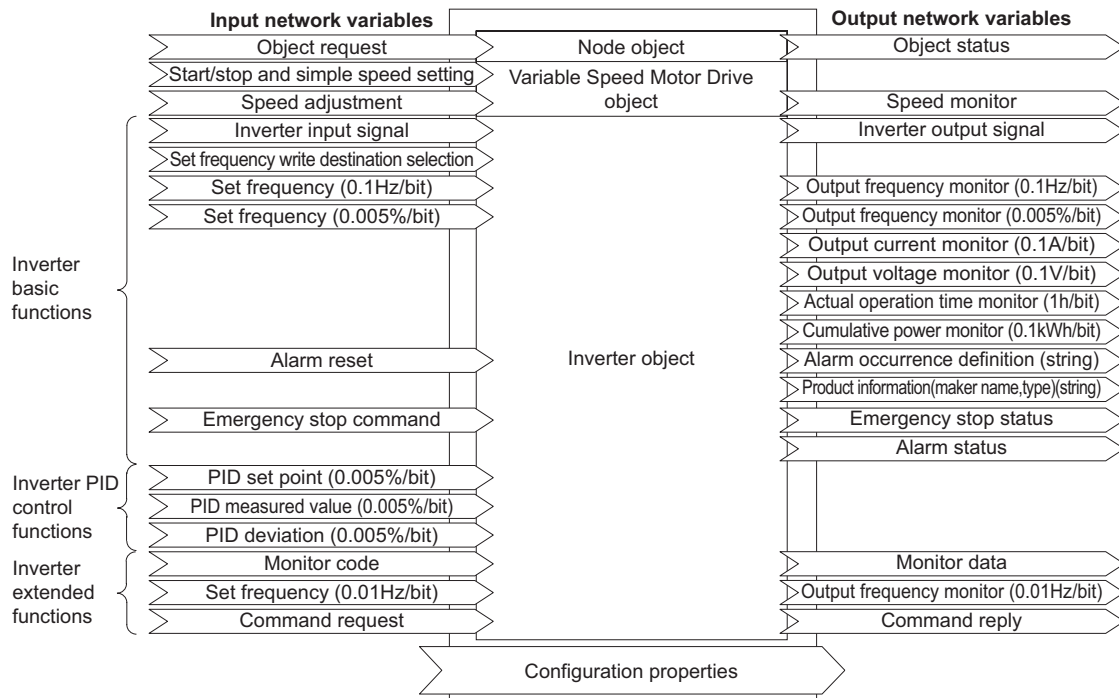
Input network variables

Output network variables

Object request

Node object

Object status

Start/stop and simple speed setting

Variable Speed Motor Drive object

Speed adjustment

Speed monitor

Inverter input signal

Inverter output signal

Set frequency write destination selection

Set frequency (0.1Hz/bit)

Output frequency monitor (0.1Hz/bit)

Set frequency (0.005%/bit)

Output frequency monitor (0.005%/bit)

Output current monitor (0.1A/bit)

Output voltage monitor (0.1V/bit)

Actual operation time monitor (1h/bit)

Cumulative power monitor (0.1kWh/bit)

Inverter basic functions

Alarm reset

Inverter object

Alarm occurrence definition (string)

Product information(maker name,type)(string)

Emergency stop command

Emergency stop status

Alarm status

Inverter PID control functions

PID set point (0.005%/bit)

PID measured value (0.005%/bit)

PID deviation (0.005%/bit)

Inverter extended functions

Monitor code

Monitor data

Set frequency (0.01Hz/bit)

Output frequency monitor (0.01Hz/bit)

Command request

Command reply

Configuration properties